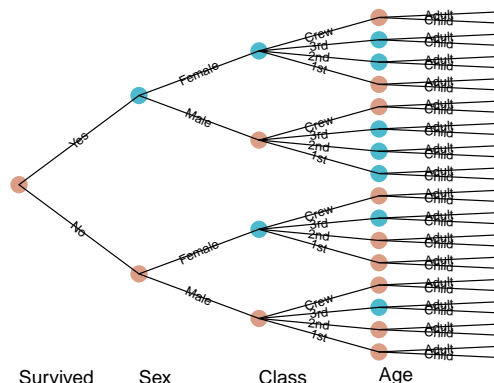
Yes
No
Female
Male
Female
Male
Crew
3rd
2nd
1st
Crew
3rd
2nd
1st
Crew
3rd
2nd
1st
Crew
3rd
2nd
1st
Adult
Child
Adult
Child
Adult
Child
Adult
Child
Adult
Child
Adult
Child
Adult
Child
Adult
Child
Adult
Child
Adult
Child
Adult
Child
Adult
Child
Adult
Child
Adult
Child
Adult
Child
Adult
Child
Survived
Sex
Class
Age